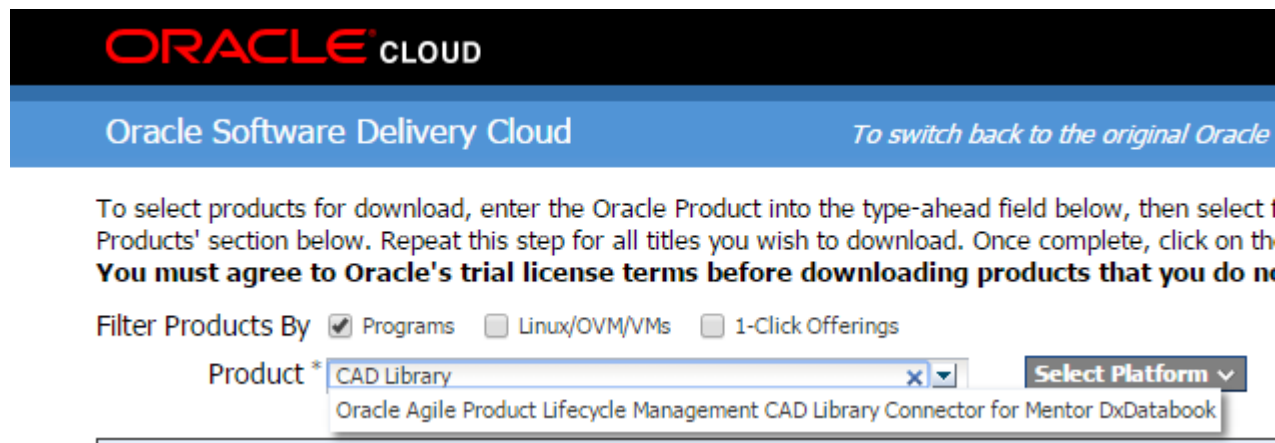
ORACLE CLOUD

Oracle Software Delivery Cloud

To switch back to the original Oracle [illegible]

To select products for download, enter the Oracle Product into the type-ahead field below, then select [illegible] Products' section below. Repeat this step for all titles you wish to download. Once complete, click on th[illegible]
**You must agree to Oracle's trial license terms before downloading products that you do n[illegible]**

Filter Products By Programs Linux/OVM/VMs 1-Click Offerings

Product * CAD Library

Select Platform

Oracle Agile Product Lifecycle Management CAD Library Connector for Mentor DxDatabook